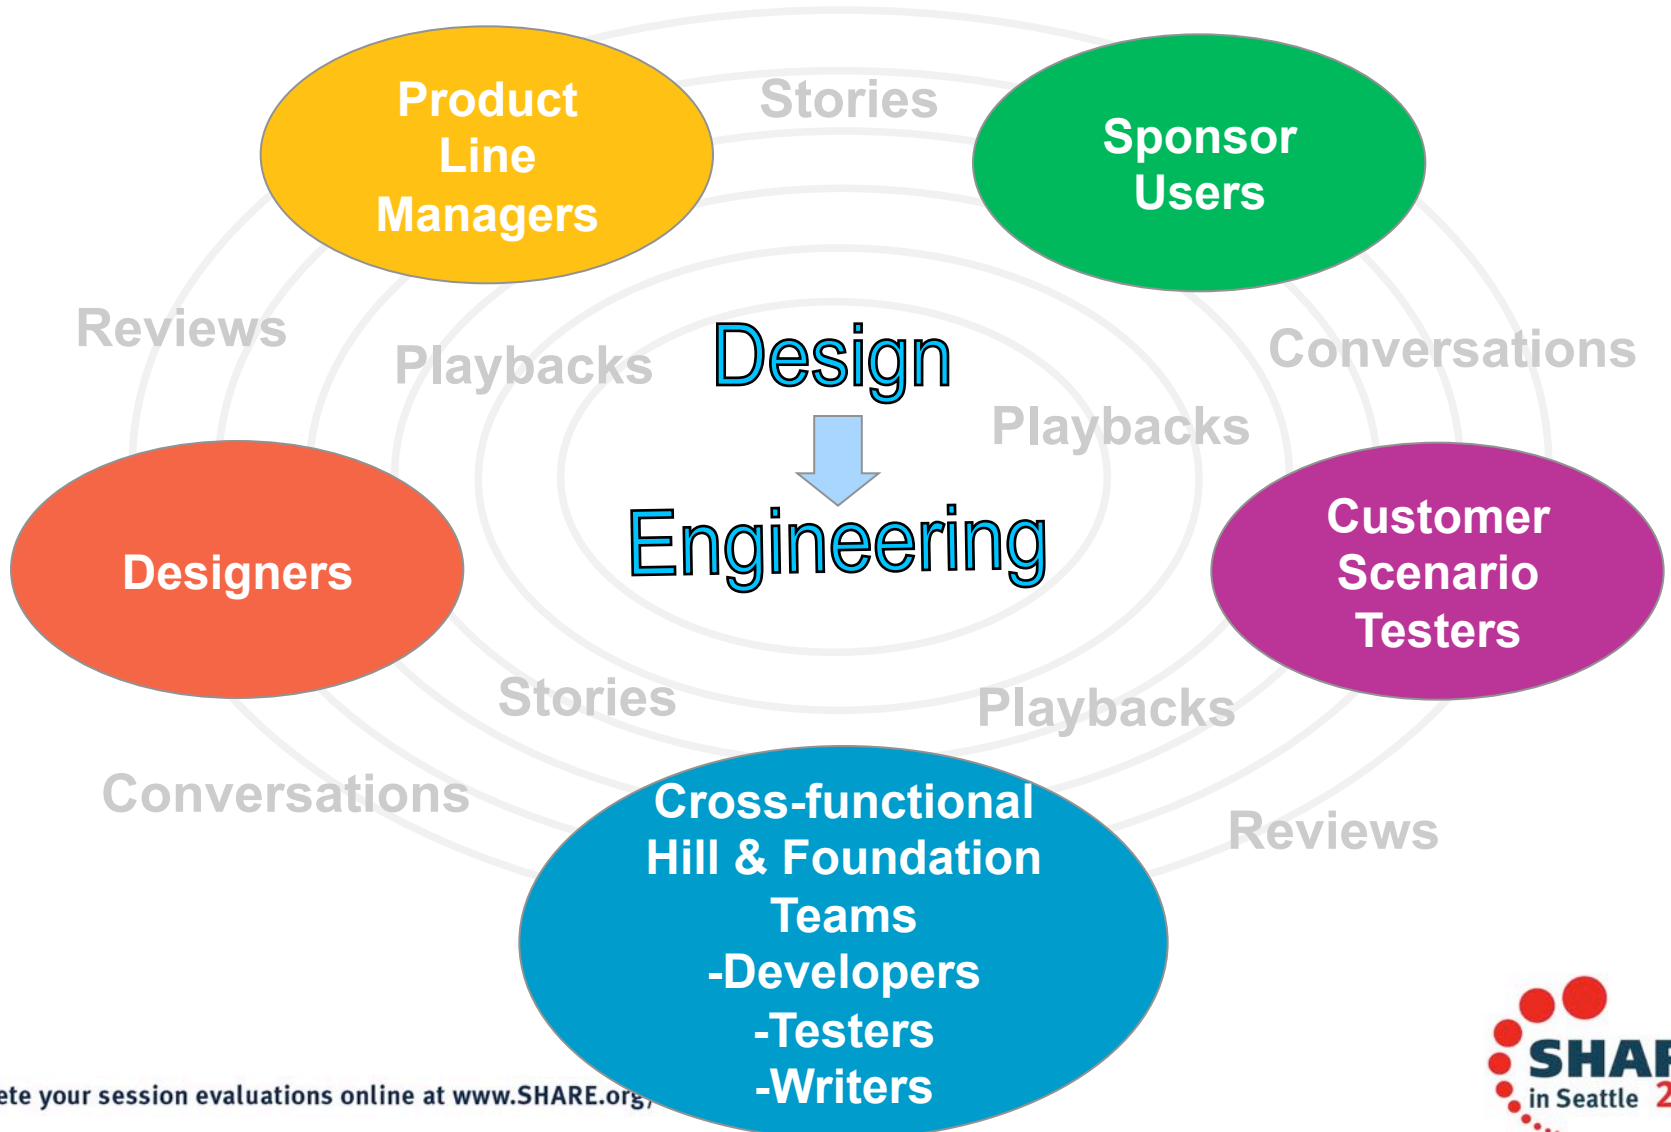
Product Line Managers

Stories

Sponsor Users

Reviews

Playbacks

Design

Conversations

Playbacks

Designers

Engineering

Customer Scenario Testers

Stories

Playbacks

Conversations

Cross-functional Hill & Foundation Teams
-Developers
-Testers
-Writers

Reviews

ete your session evaluations online at www.SHARE.org/

SHA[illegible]
in Seattle 2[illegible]